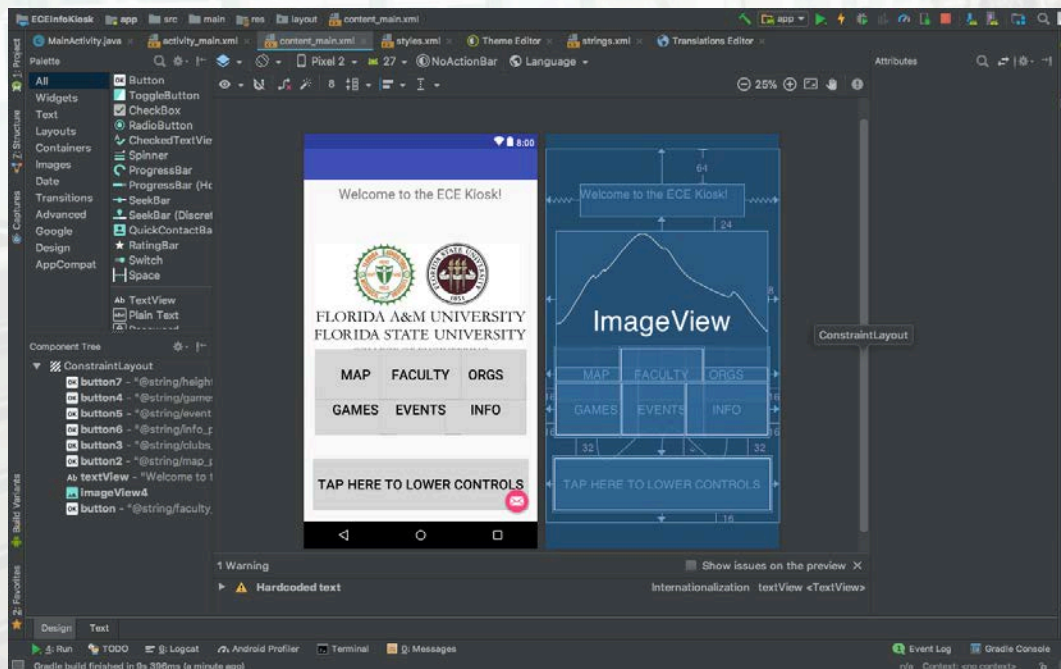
ECEInfoKiosk app src main res layout content_main.xml

app

MainActivity.java activity_main.xml content_main.xml styles.xml Theme Editor strings.xml Translations Editor

Palette

Attributes

1: Project

Z: Structure

Captures

Build Variants

2: Favorites

All
Widgets
Text
Layouts
Containers
Images
Date
Transitions
Advanced
Google
Design
AppCompat

Button
ToggleButton
CheckBox
RadioButton
CheckedTextVie
Spinner
ProgressBar
ProgressBar (Ho
SeekBar
SeekBar (Discret
QuickContactBa
RatingBar
Switch
Space
TextView
Plain Text

Pixel 2 27 NoActionBar Language

25%

8:00

Welcome to the ECE Kiosk!

FLORIDA A&M UNIVERSITY
FLORIDA STATE UNIVERSITY

MAP FACULTY ORGS
GAMES EVENTS INFO

TAP HERE TO LOWER CONTROLS

64

Welcome to the ECE Kiosk!

24

ImageView

8

MAP FACULTY ORGS
GAMES EVENTS INFO

16

16

32

32

TAP HERE TO LOWER CONTROLS

16

ConstraintLayout

Component Tree

ConstraintLayout
button7 - "@string/heigh
button4 - "@string/game
button5 - "@string/event
button6 - "@string/info_
button3 - "@string/clubs_
button2 - "@string/map_
textView - "Welcome to t
imageView4
button - "@string/faculty

1 Warning

Show issues on the preview

Hardcoded text

Internationalization textView <TextView>

Design Text

4: Run TODO 6: Logcat Android Profiler Terminal 0: Messages Event Log Gradle Console

Gradle build finished in 9s 396ms (a minute ago)

n/a Context: <no context>